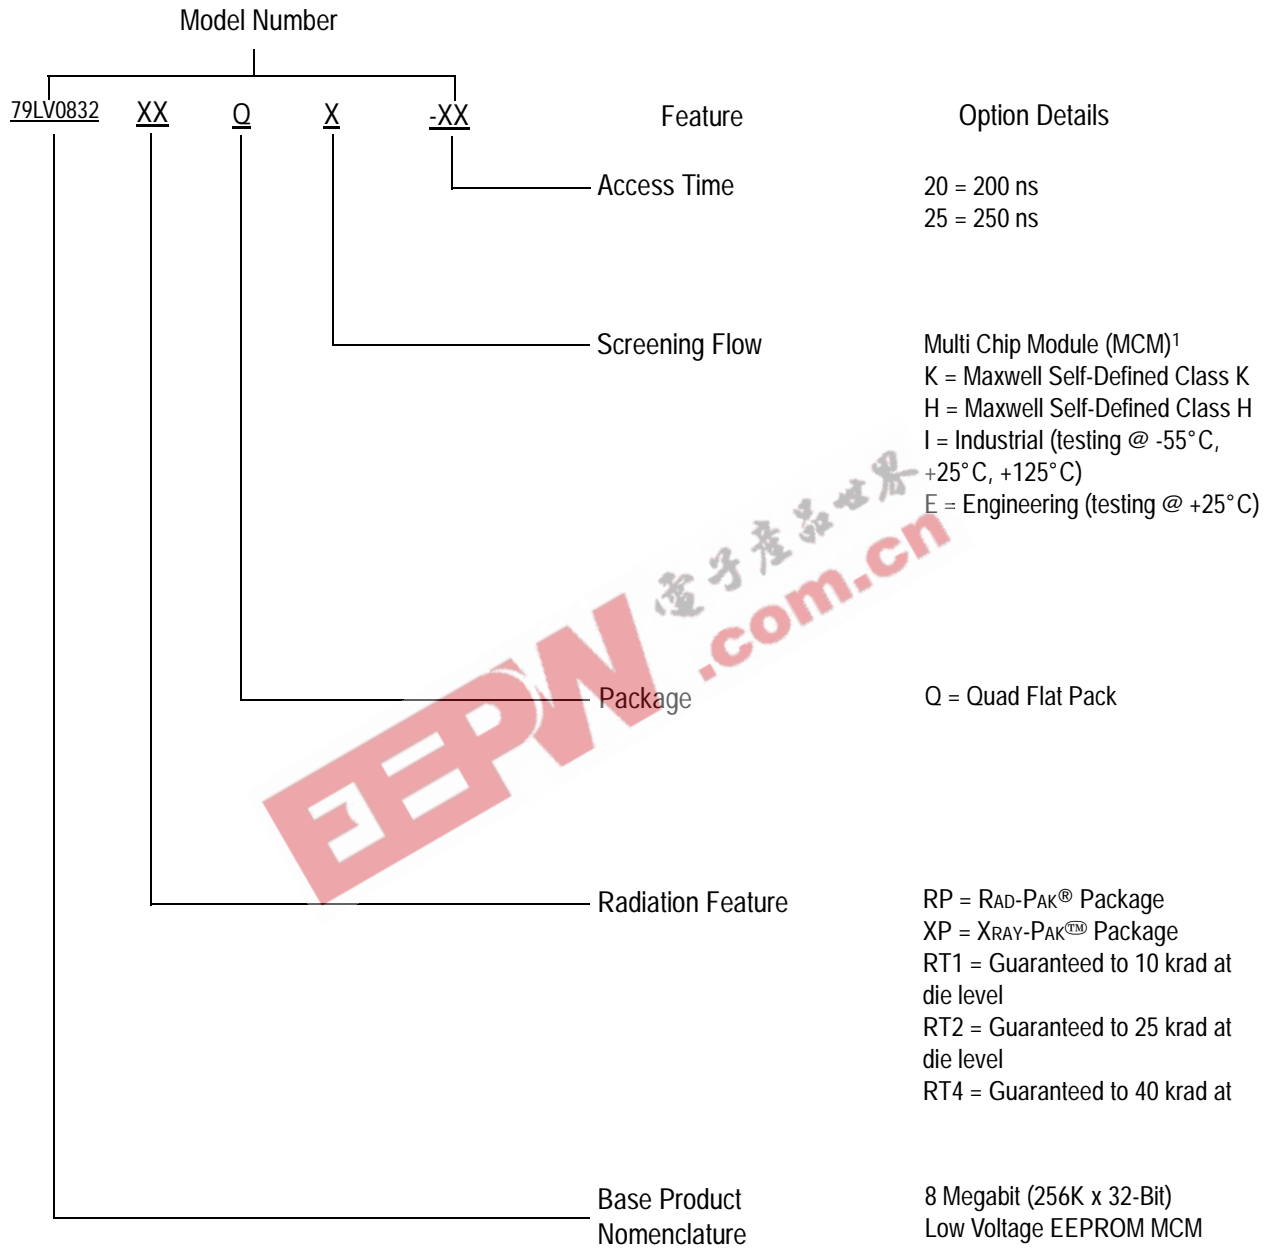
Model Number

79LV0832 XX Q X -XX

Feature

Option Details

Access Time

20 = 200 ns
25 = 250 ns

Screening Flow

Multi Chip Module (MCM)$^1$
K = Maxwell Self-Defined Class K
H = Maxwell Self-Defined Class H
I = Industrial (testing @ -55°C, +25°C, +125°C)
E = Engineering (testing @ +25°C)

电子产品世界
EEPW .com.cn

Package

Q = Quad Flat Pack

Radiation Feature

RP = RAD-PAK® Package
XP = XRAY-PAK™ Package
RT1 = Guaranteed to 10 krad at die level
RT2 = Guaranteed to 25 krad at die level
RT4 = Guaranteed to 40 krad at

Base Product Nomenclature

8 Megabit (256K x 32-Bit)
Low Voltage EEPROM MCM